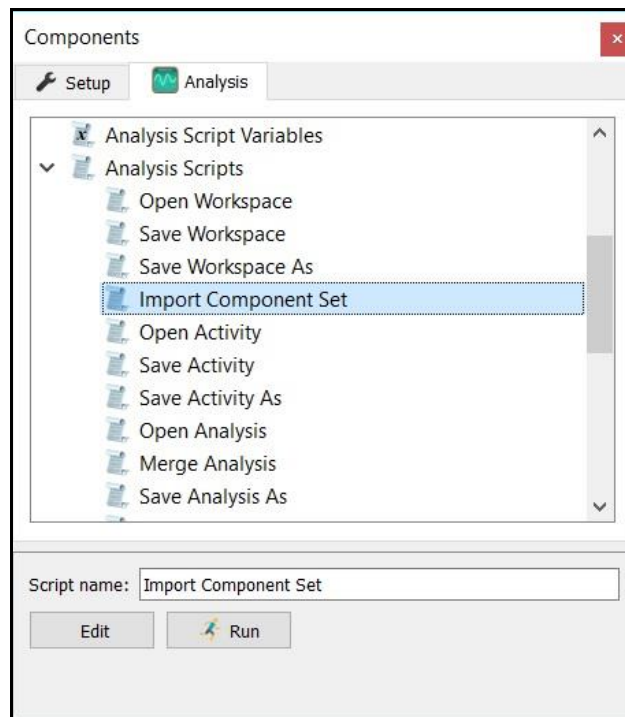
Components

Setup
Analysis

Analysis Script Variables
Analysis Scripts
Open Workspace
Save Workspace
Save Workspace As
Import Component Set
Open Activity
Save Activity
Save Activity As
Open Analysis
Merge Analysis
Save Analysis As

Script name: Import Component Set

Edit
Run